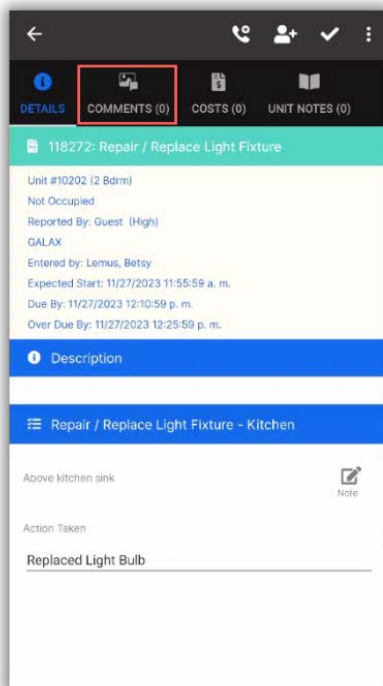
DETAILS

COMMENTS (0)

COSTS (0)

UNIT NOTES (0)

118272: Repair / Replace Light Fixture

Unit #10202 (2 Bdrm)
Not Occupied
Reported By: Guest (High)
GALAX
Entered by: Lemus, Betsy
Expected Start: 11/27/2023 11:55:59 a. m.
Due By: 11/27/2023 12:10:59 p. m.
Over Due By: 11/27/2023 12:25:59 p. m.

Description

Repair / Replace Light Fixture - Kitchen

Above kitchen sink

Note

Action Taken

Replaced Light Bulb